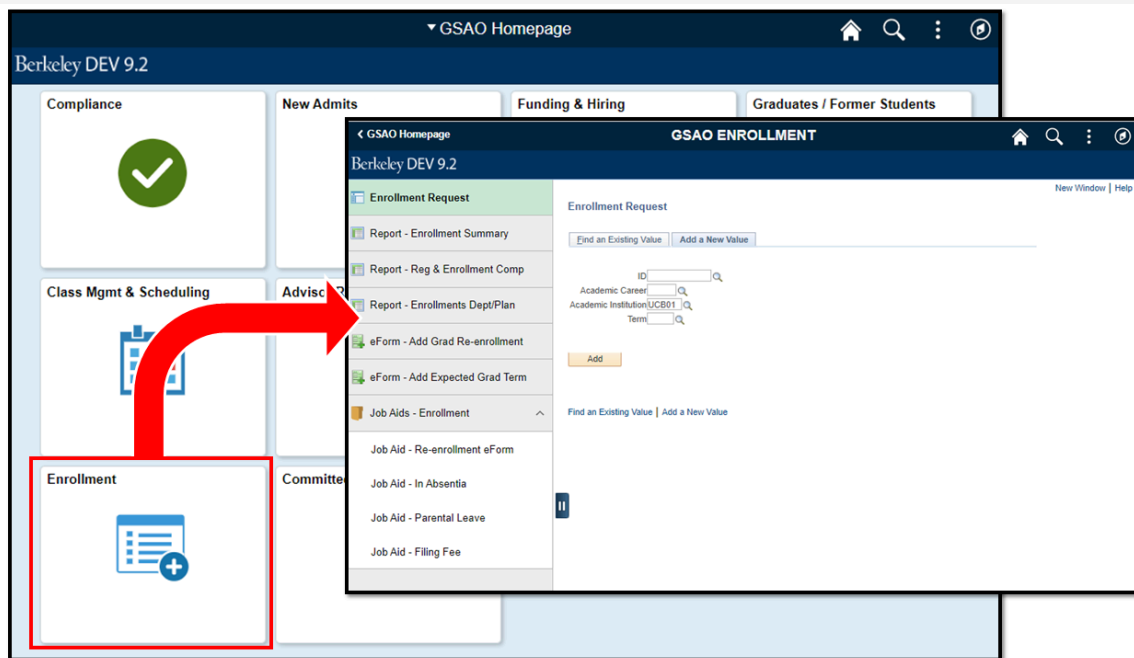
▾GSAO Homepage

Berkeley DEV 9.2

Compliance

New Admits

Funding & Hiring

Graduates / Former Students

Class Mgmt & Scheduling

Advisc

Enrollment

Committe

< GSAO Homepage

GSAO ENROLLMENT

Berkeley DEV 9.2

Enrollment Request

Report - Enrollment Summary

Report - Reg & Enrollment Comp

Report - Enrollments Dept/Plan

eForm - Add Grad Re-enrollment

eForm - Add Expected Grad Term

Job Aids - Enrollment

Job Aid - Re-enrollment eForm

Job Aid - In Absentia

Job Aid - Parental Leave

Job Aid - Filing Fee

New Window | Help

Enrollment Request

Find an Existing Value | Add a New Value

ID

Academic Career

Academic Institution UCB01

Term

Add

Find an Existing Value | Add a New Value